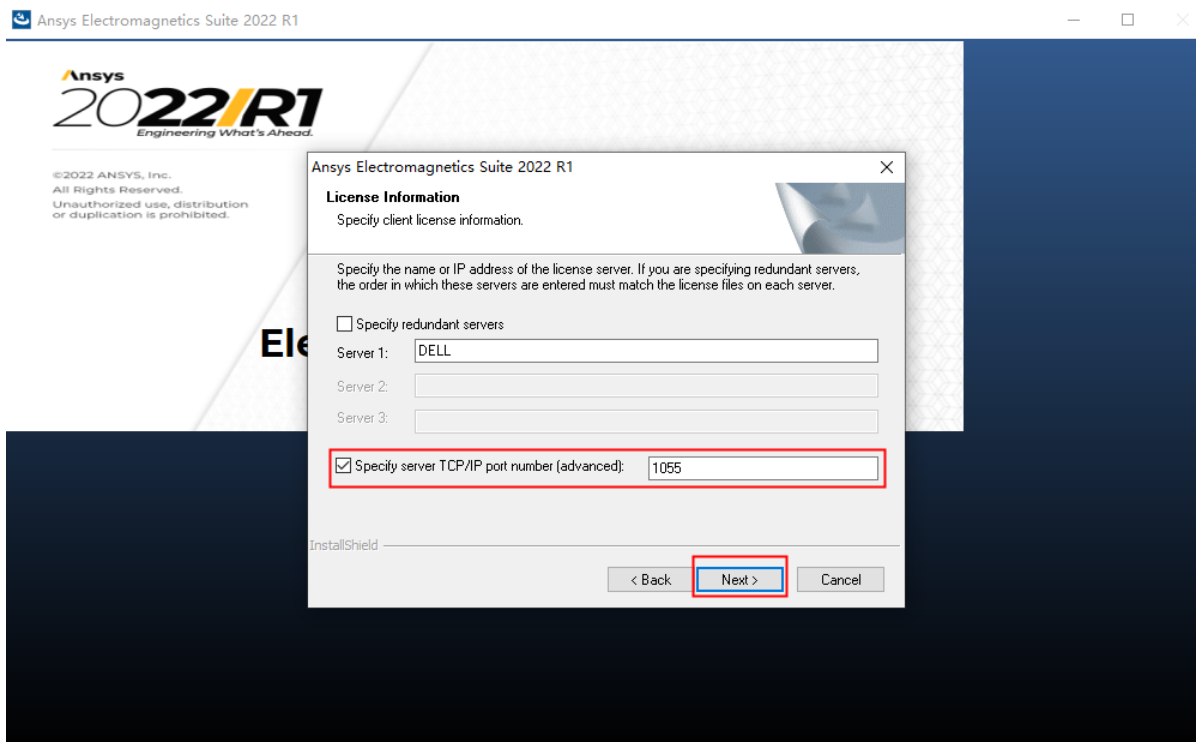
Ansys Electromagnetics Suite 2022 R1

Ansys
2022 R1
Engineering What's Ahead.

©2022 ANSYS, Inc.
All Rights Reserved.
Unauthorized use, distribution or duplication is prohibited.

Ele

Ansys Electromagnetics Suite 2022 R1

License Information
Specify client license information.

Specify the name or IP address of the license server. If you are specifying redundant servers, the order in which these servers are entered must match the license files on each server.

Specify redundant servers

Server 1: DELL

Server 2:

Server 3:

Specify server TCP/IP port number (advanced): 1055

InstallShield

< Back
Next >
Cancel